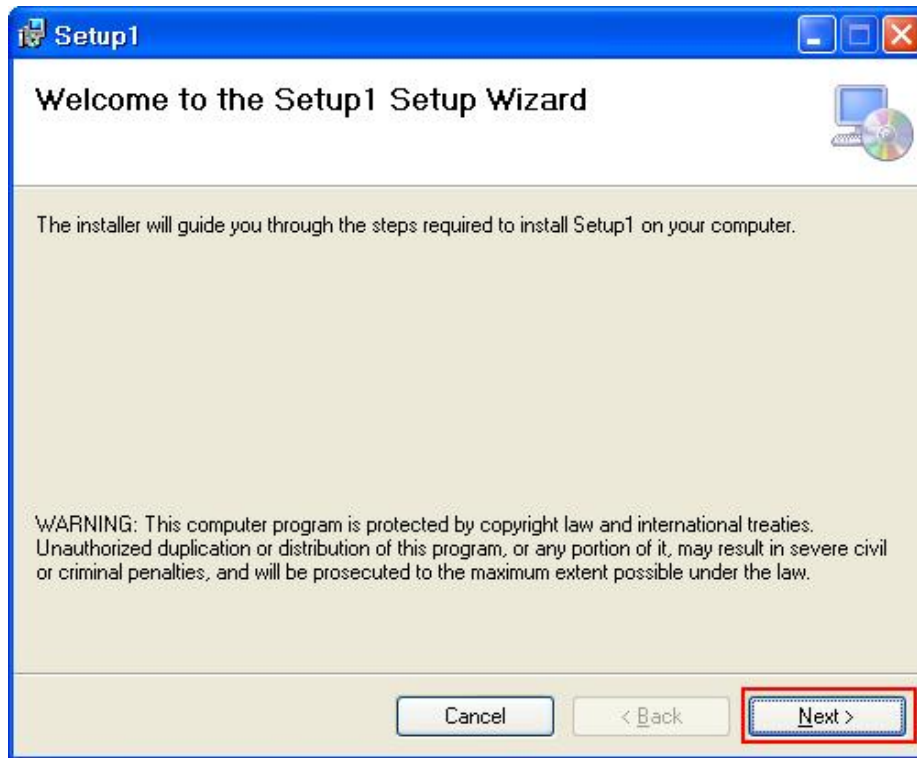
Setup1

Welcome to the Setup1 Setup Wizard

The installer will guide you through the steps required to install Setup1 on your computer.

WARNING: This computer program is protected by copyright law and international treaties. Unauthorized duplication or distribution of this program, or any portion of it, may result in severe civil or criminal penalties, and will be prosecuted to the maximum extent possible under the law.

Cancel
< Back
Next >